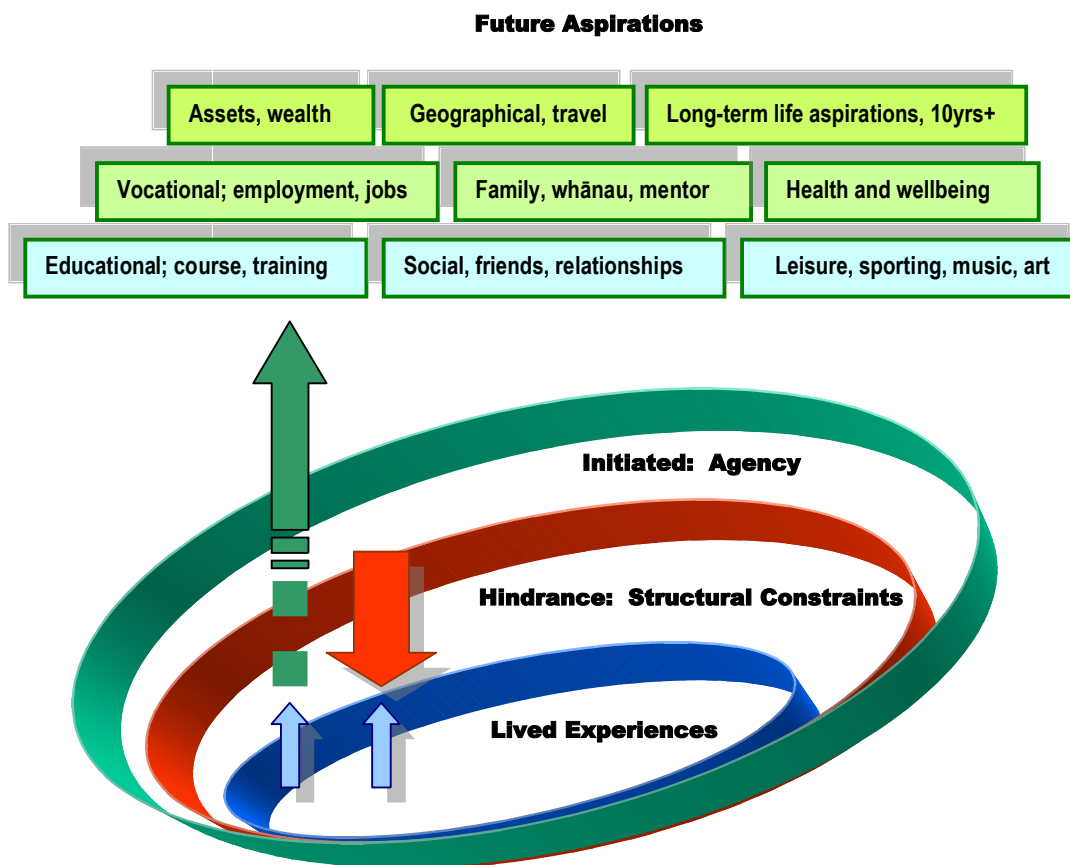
Future Aspirations

Assets, wealth

Geographical, travel

Long-term life aspirations, 10yrs+

Vocational; employment, jobs

Family, whānau, mentor

Health and wellbeing

Educational; course, training

Social, friends, relationships

Leisure, sporting, music, art

Initiated: Agency

Hindrance: Structural Constraints

Lived Experiences